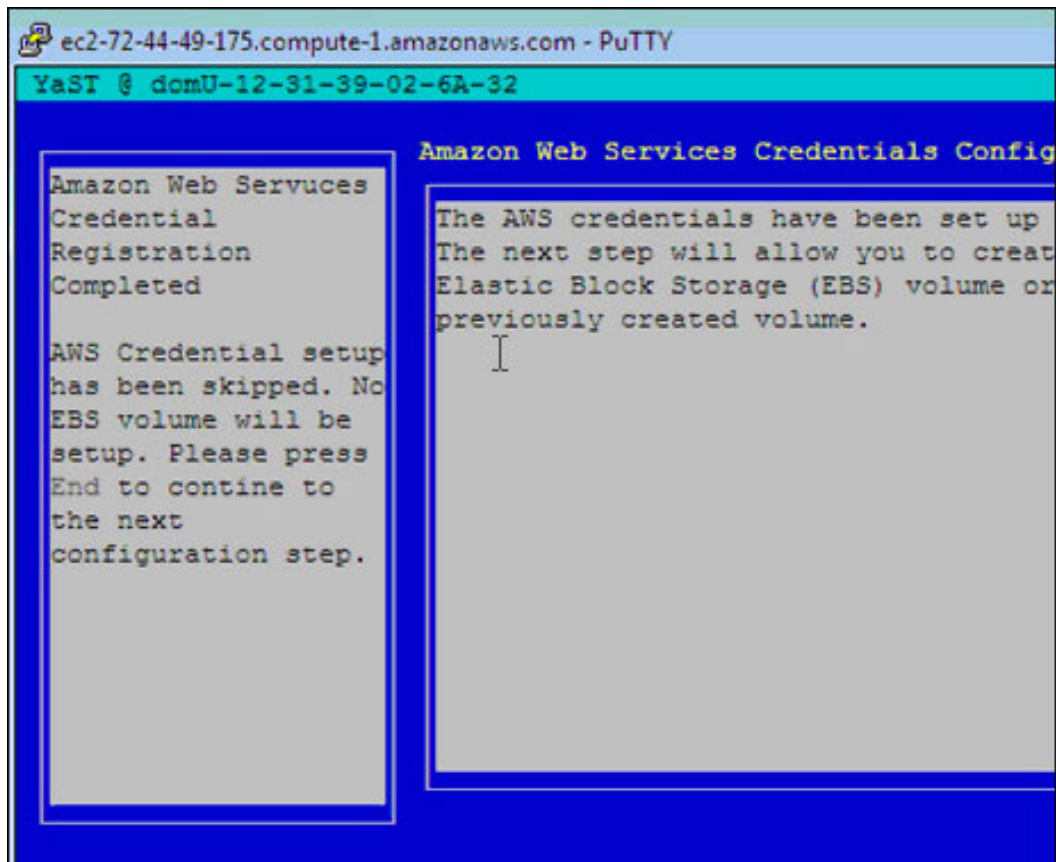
ec2-72-44-49-175.compute-1.amazonaws.com - PuTTY

YaST @ domU-12-31-39-02-6A-32

Amazon Web Servuces Credential Registration Completed

AWS Credential setup has been skipped. No EBS volume will be setup. Please press End to contine to the next configuration step.

Amazon Web Services Credentials Config

The AWS credentials have been set up The next step will allow you to creat Elastic Block Storage (EBS) volume or previously created volume.